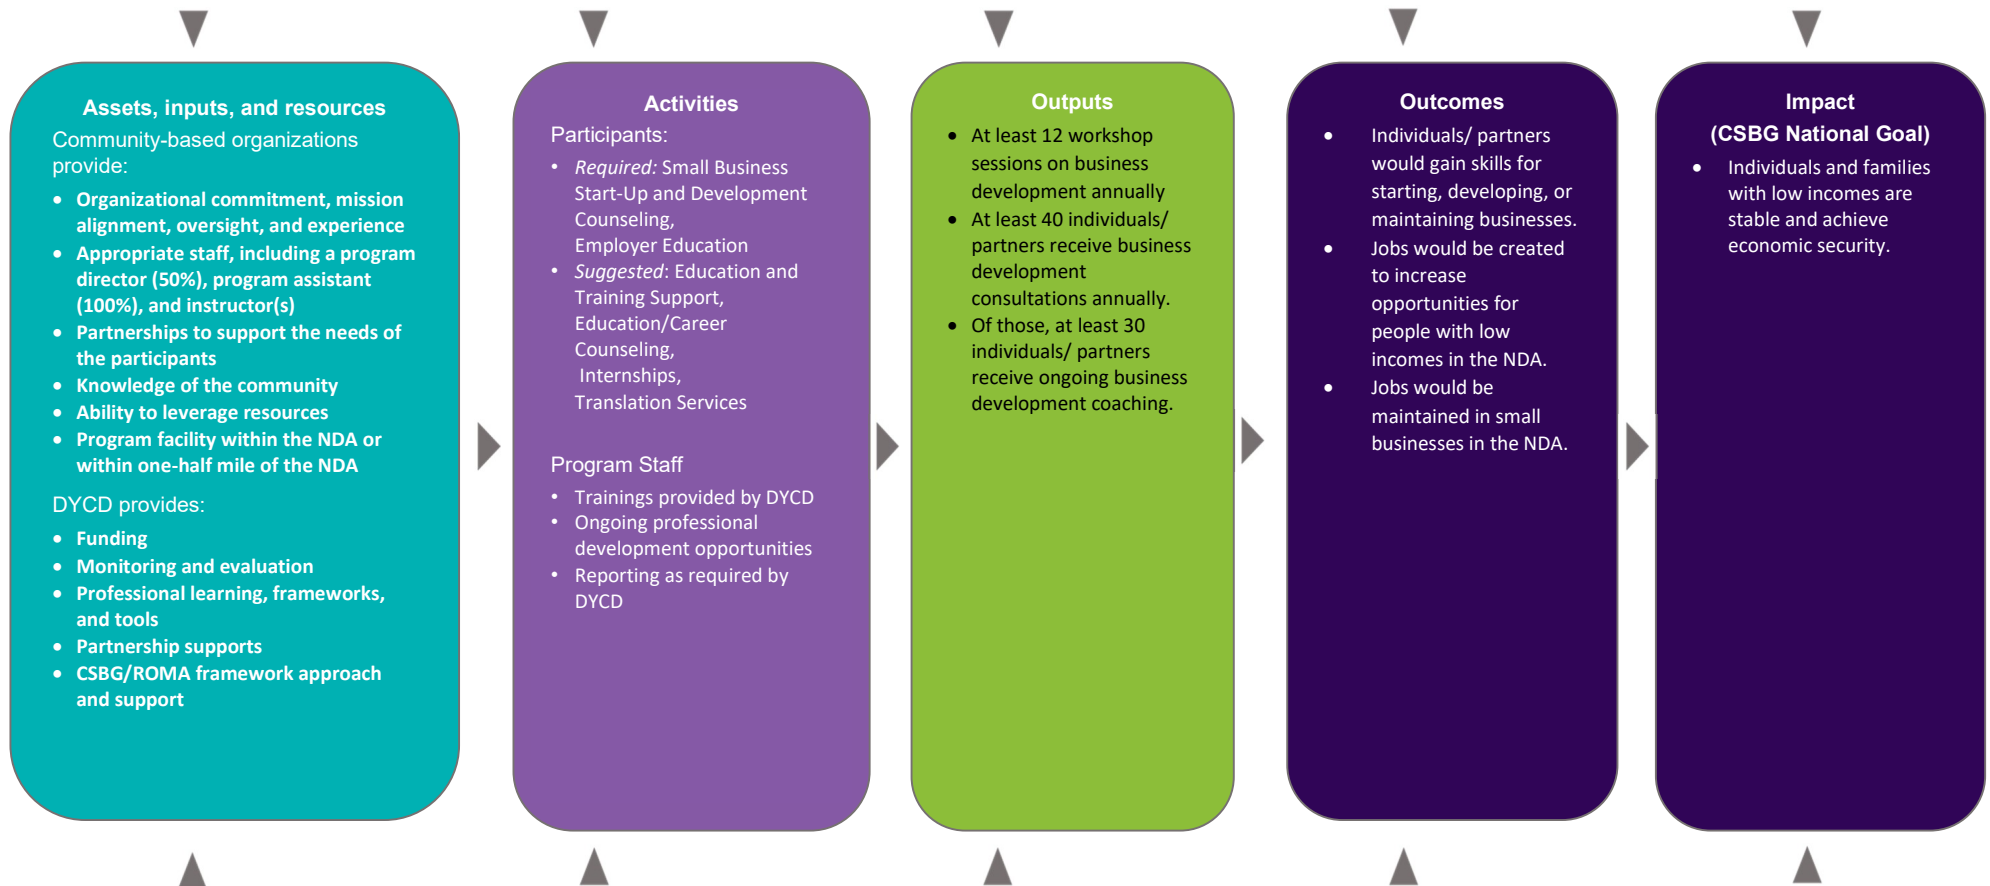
Assets, inputs, and resources

Community-based organizations provide:

- Organizational commitment, mission alignment, oversight, and experience
- Appropriate staff, including a program director (50%), program assistant (100%), and instructor(s)
- Partnerships to support the needs of the participants
- Knowledge of the community
- Ability to leverage resources
- Program facility within the NDA or within one-half mile of the NDA

DYCD provides:

- Funding
- Monitoring and evaluation
- Professional learning, frameworks, and tools
- Partnership supports
- CSBG/ROMA framework approach and support

Activities

Participants:

- *Required:* Small Business Start-Up and Development Counseling, Employer Education
- *Suggested*: Education and Training Support, Education/Career Counseling, Internships, Translation Services

Program Staff

- Trainings provided by DYCD
- Ongoing professional development opportunities
- Reporting as required by DYCD

Outputs

- At least 12 workshop sessions on business development annually
- At least 40 individuals/ partners receive business development consultations annually.
- Of those, at least 30 individuals/ partners receive ongoing business development coaching.

Outcomes

- Individuals/ partners would gain skills for starting, developing, or maintaining businesses.
- Jobs would be created to increase opportunities for people with low incomes in the NDA.
- Jobs would be maintained in small businesses in the NDA.

Impact (CSBG National Goal)

- Individuals and families with low incomes are stable and achieve economic security.